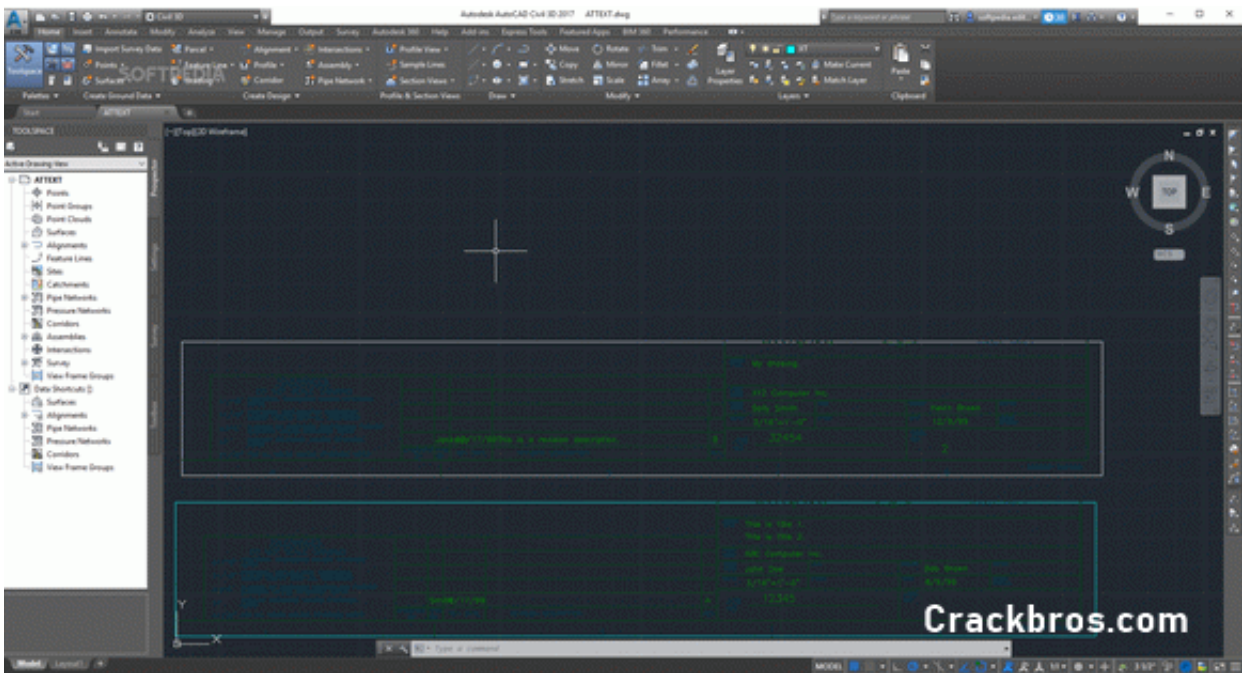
Civil 3D
Autodesk AutoCAD Civil 3D 2017  ATTEXT.dwg
Type a keyword or phrase
softpedia.edit...
Home  Insert  Annotate  Modify  Analyze  View  Manage  Output  Survey  Autodesk 360  Help  Add-ins  Express Tools  Featured Apps  BIM 360  Performance
Toolspace
Import Survey Data  Parcel  Points  Feature Line  Surfaces  Grading
Alignment  Intersections  Profile  Assembly  Corridor  Pipe Network
Profile View  Sample Lines  Section Views
Move  Rotate  Trim  Copy  Mirror  Fillet  Stretch  Scale  Array
Layer Properties
Make Current  Match Layer
Paste
Palettes  Create Ground Data  Create Design  Profile & Section Views  Draw  Modify  Layers  Clipboard
SOFTPEDIA
Start  ATTEXT
TOOLSPACE
Active Drawing View
ATTEXT
Points
Point Groups
Point Clouds
Surfaces
Alignments
Feature Lines
Sites
Catchments
Pipe Networks
Pressure Networks
Corridors
Assemblies
Intersections
Survey
View Frame Groups
Data Shortcuts []
Surfaces
Alignments
Pipe Networks
Pressure Networks
Corridors
View Frame Groups
Prospector
Settings
Survey
Toolbox
[-][Top][2D Wireframe]
N
W  TOP  E
S
WCS
My drawing
XYZ Computer Inc.
Jody Green
Twain Brown
3/16"=1'-0"
12/9/99
32454
Jones@4/17/98This is a revision description
This is file 1
This is file 2
ABC Computer Inc.
Jane Doe
Bob Brown
3/16"=1'-0"
6/6/99
13345
Smith@4/17/98
Y
X
Type a command
Crackbros.com
Model  Layout1
MODEL